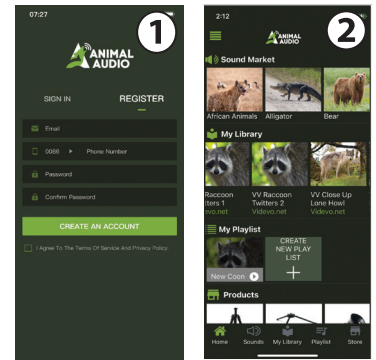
07:27

①

ANIMAL AUDIO

SIGN IN

REGISTER

Email

0086 ▾ Phone Number

Password

Confirm Password

CREATE AN ACCOUNT

I Agree To The Terms Of Service And Privacy Policy

2:12

②

ANIMAL AUDIO

Sound Market

African Animals

Alligator

Bear

My Library

Raccoon Twitters 1
devo.net

VV Raccoon Twitters 2
Videvo.net

VV Close Up Lone Howl
Videvo.net

My Playlist

New Coon

CREATE NEW PLAY LIST

+

Products

Home

Sounds

My Library

Playlist

Store